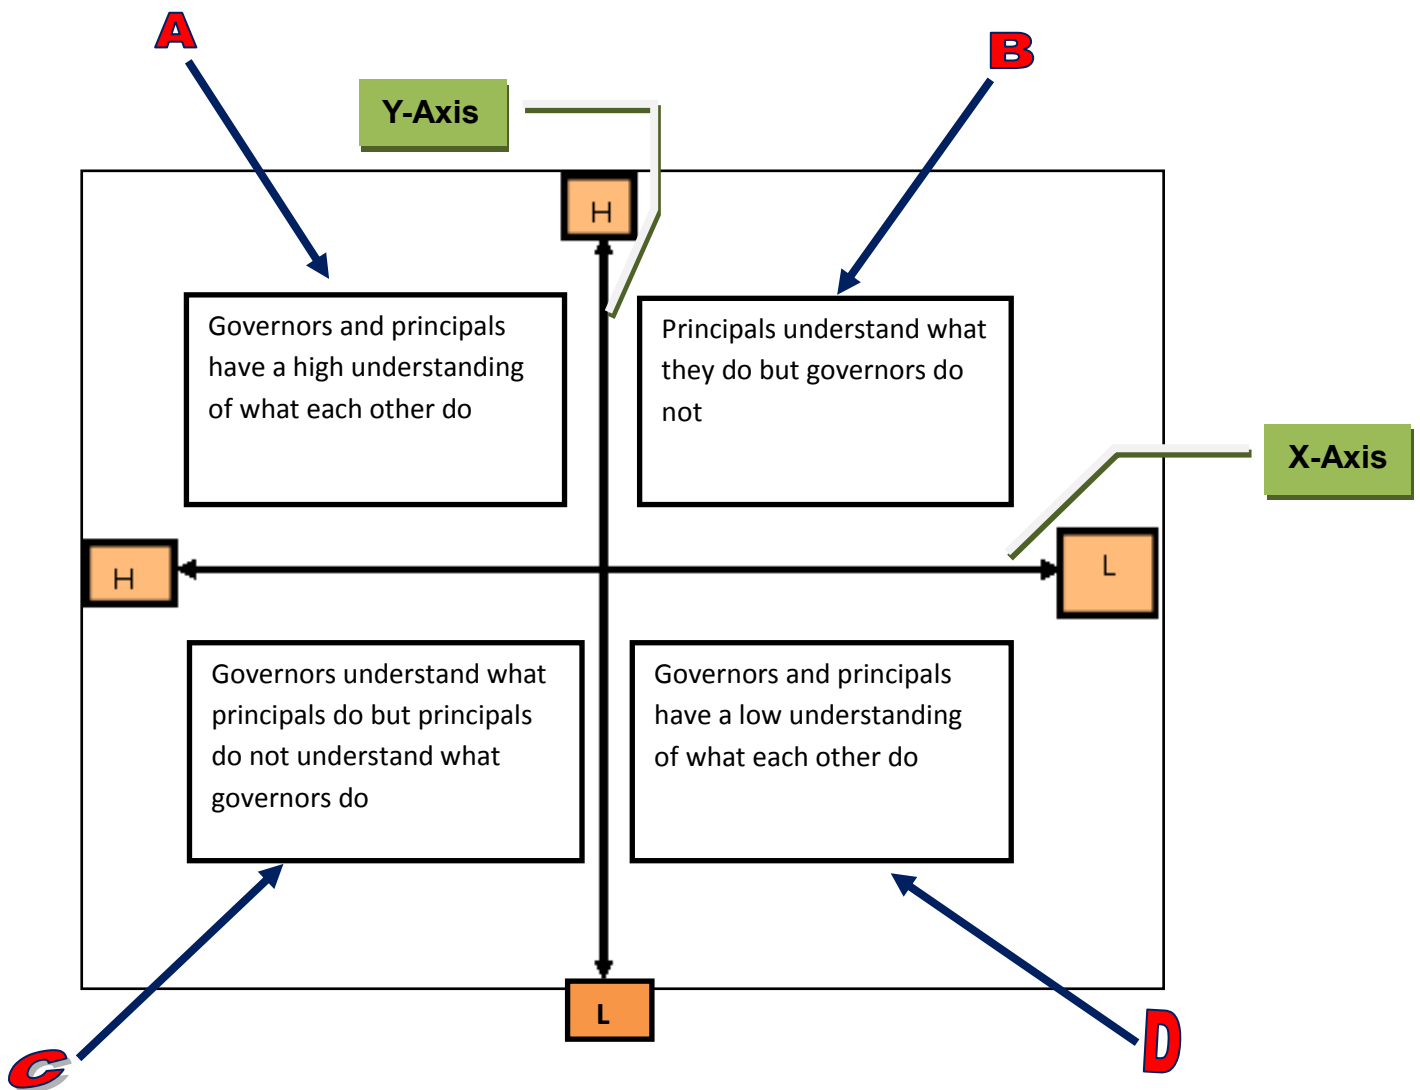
A

Y-Axis

B

H

Governors and principals have a high understanding of what each other do

Principals understand what they do but governors do not

X-Axis

H

L

Governors understand what principals do but principals do not understand what governors do

Governors and principals have a low understanding of what each other do

L

C

D